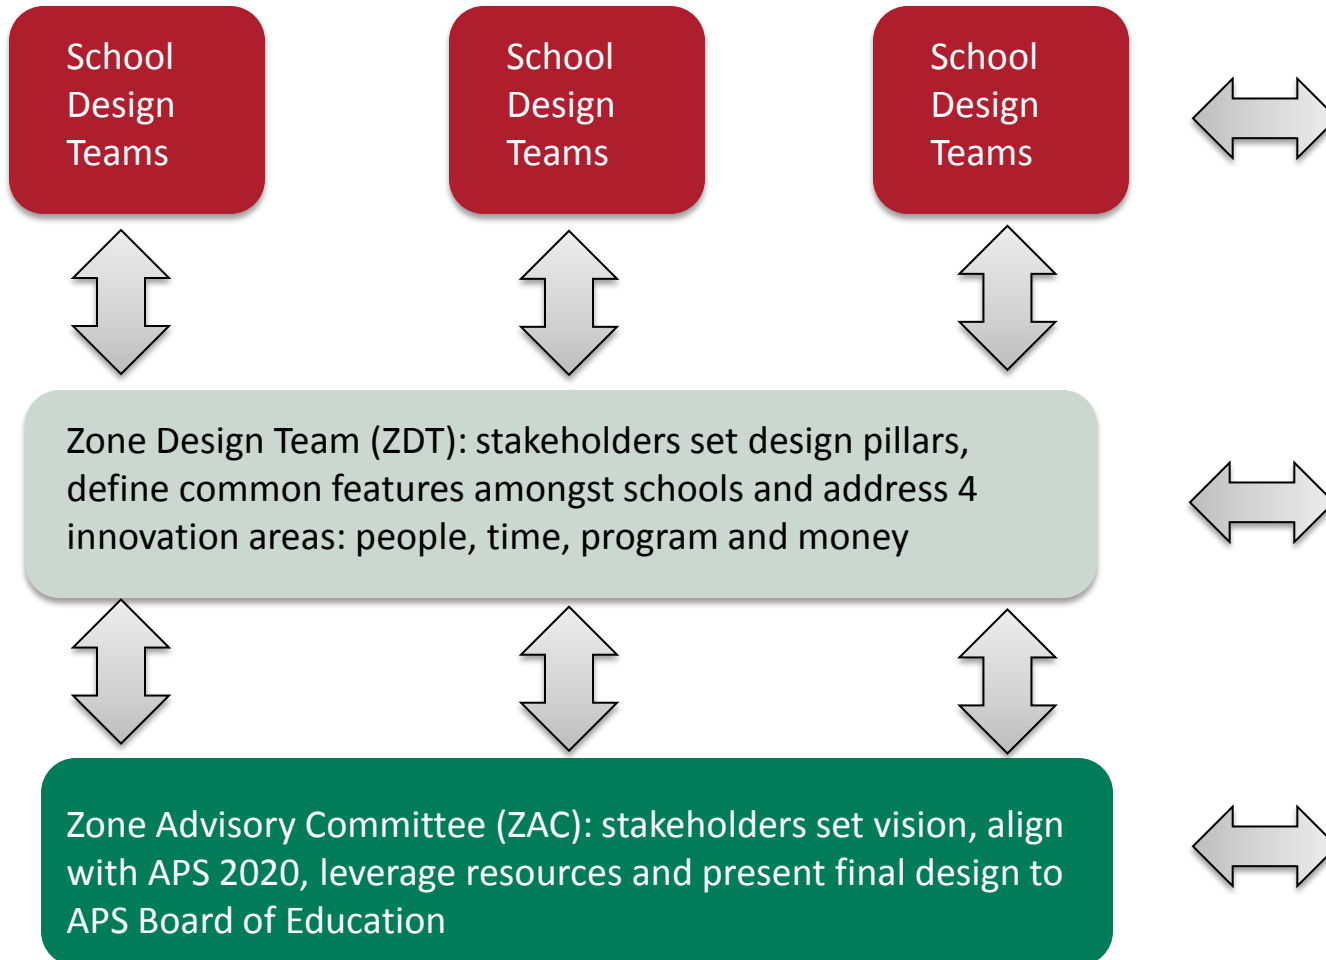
School Design Teams

School Design Teams

School Design Teams

Zone Design Team (ZDT): stakeholders set design pillars, define common features amongst schools and address 4 innovation areas: people, time, program and money

Zone Advisory Committee (ZAC): stakeholders set vision, align with APS 2020, leverage resources and present final design to APS Board of Education